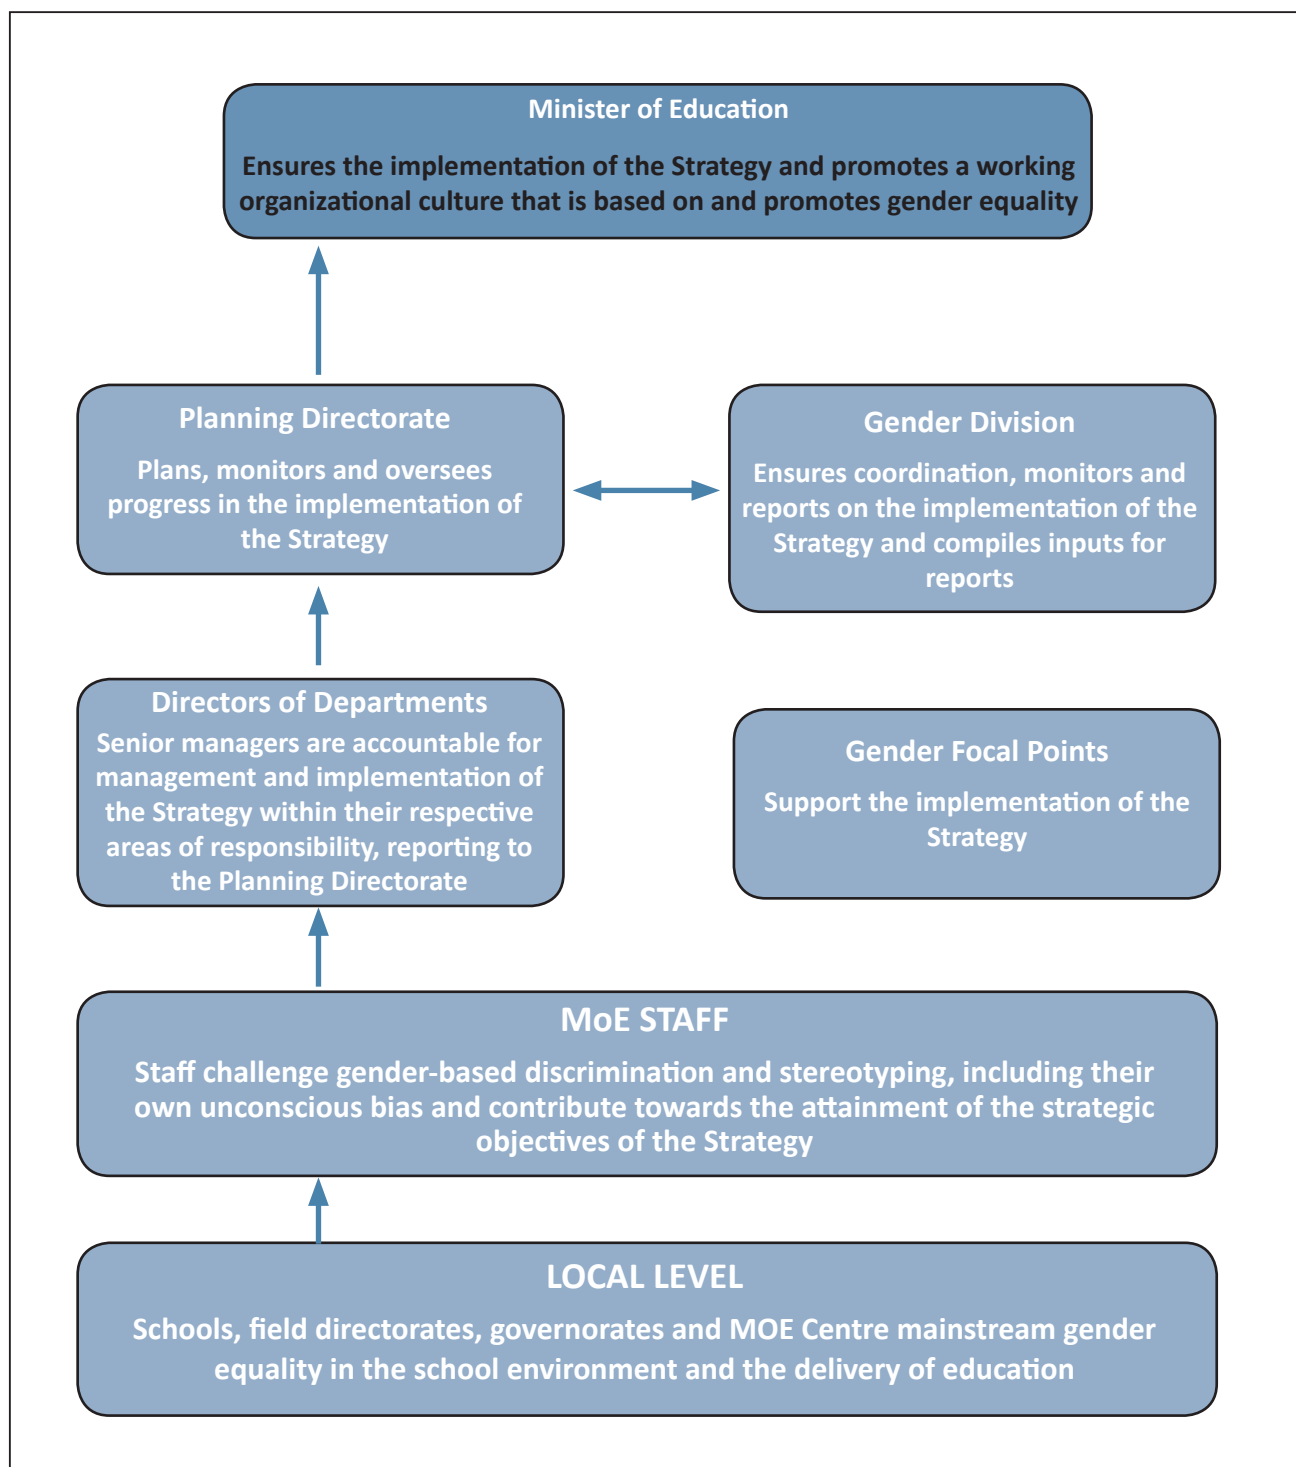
Minister of Education

Ensures the implementation of the Strategy and promotes a working organizational culture that is based on and promotes gender equality

Planning Directorate

Plans, monitors and oversees progress in the implementation of the Strategy

Gender Division

Ensures coordination, monitors and reports on the implementation of the Strategy and compiles inputs for reports

Directors of Departments

Senior managers are accountable for management and implementation of the Strategy within their respective areas of responsibility, reporting to the Planning Directorate

Gender Focal Points

Support the implementation of the Strategy

MoE STAFF

Staff challenge gender-based discrimination and stereotyping, including their own unconscious bias and contribute towards the attainment of the strategic objectives of the Strategy

LOCAL LEVEL

Schools, field directorates, governorates and MOE Centre mainstream gender equality in the school environment and the delivery of education